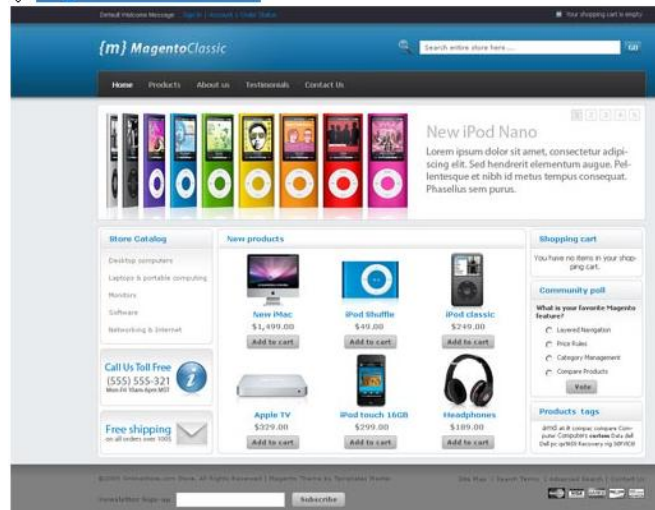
Default Welcome Message Sign In | Account | Order Status

Your shopping cart is empty

{m} MagentoClassic

Search entire store here ...

GO

Home Products About us Testimonials Contact Us

1 2 3 4 5

New iPod Nano

Lorem ipsum dolor sit amet, consectetur adipiscing elit. Sed hendrerit elementum augue. Pellentesque et nibh id metus tempus consequat. Phasellus sem purus.

Store Catalog

Desktop computers

Laptops & portable computing

Monitors

Software

Networking & Internet

Call Us Toll Free
(555) 555-321
Mon-Fri 9am-6pm MST

Free shipping
on all orders over 100$

New products

New iMac
$1,499.00
Add to cart

iPod Shuffle
$49.00
Add to cart

iPod classic
$249.00
Add to cart

Apple TV
$329.00
Add to cart

iPod touch 16GB
$299.00
Add to cart

Headphones
$189.00
Add to cart

Shopping cart

You have no items in your shopping cart.

Community poll

What is your favorite Magento feature?

Layered Navigation

Price Rules

Category Management

Compare Products

Vote

Products tags

amd ati 8 compac compare Computer Computers custom Data dell Dell pc gx1620 Recovery rig SERVICE

©2011 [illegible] Store. All Rights Reserved | Magento Theme by Templates Master

Site Map | Search Terms | Advanced Search | Contact Us

Newsletter Sign up:

Subscribe